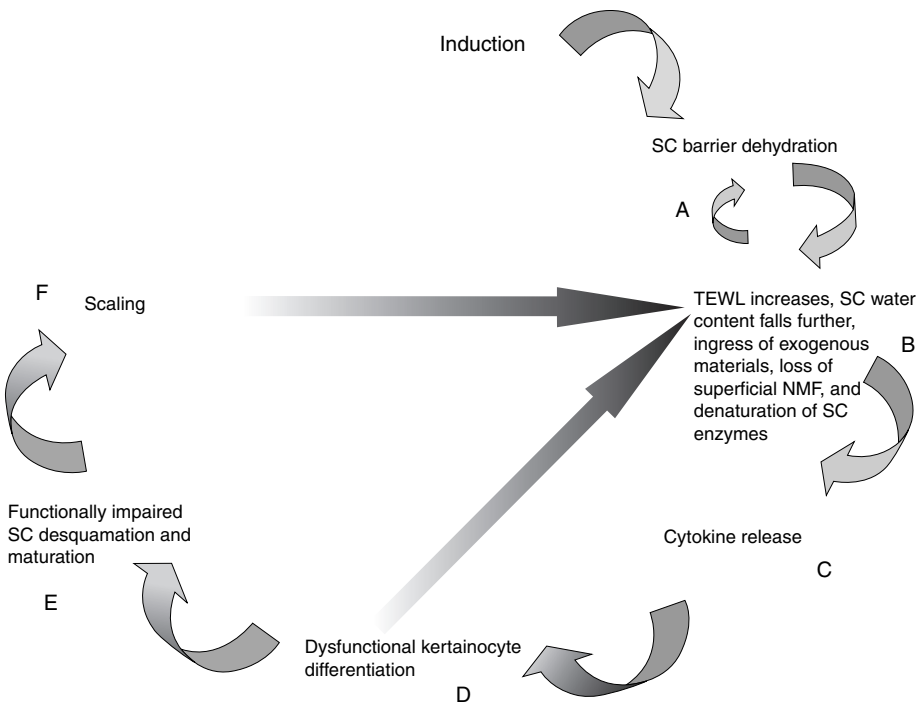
Induction

SC barrier dehydration

A

F

Scaling

TEWL increases, SC water content falls further, ingress of exogenous materials, loss of superficial NMF, and denaturation of SC enzymes

B

Functionally impaired SC desquamation and maturation

E

Cytokine release

C

Dysfunctional kertainocyte differentiation

D